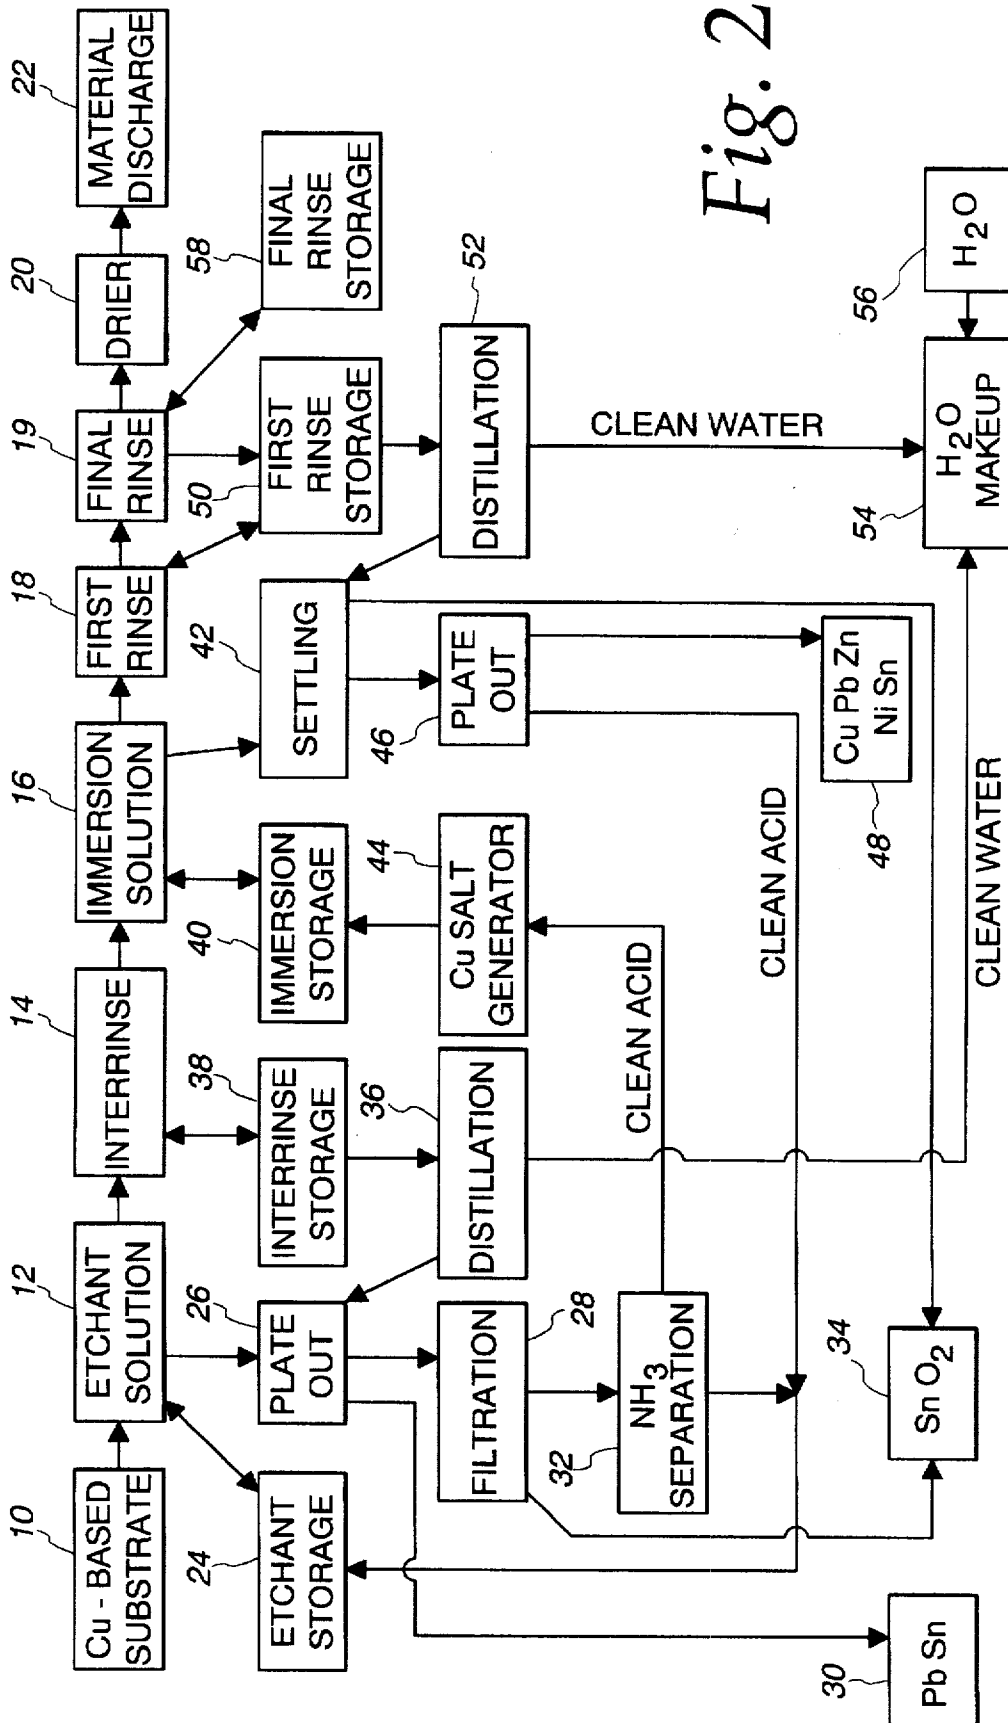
Fig. 2

10
Cu - BASED SUBSTRATE

12
ETCHANT SOLUTION

14
INTERRINSE

16
IMMERSION SOLUTION

18
FIRST RINSE

19
FINAL RINSE

20
DRIER

22
MATERIAL DISCHARGE

24
ETCHANT STORAGE

26
PLATE OUT

38
INTERRINSE STORAGE

36
DISTILLATION

40
IMMERSION STORAGE

44
Cu SALT GENERATOR

42
SETTLING

46
PLATE OUT

50
FIRST RINSE STORAGE

52
DISTILLATION

58
FINAL RINSE STORAGE

28
FILTRATION

32
$NH_3$ SEPARATION

CLEAN ACID

CLEAN ACID

48
Cu Pb Zn Ni Sn

CLEAN WATER

CLEAN WATER

54
$H_2O$ MAKEUP

56
$H_2O$

34
Sn $O_2$

30
Pb Sn